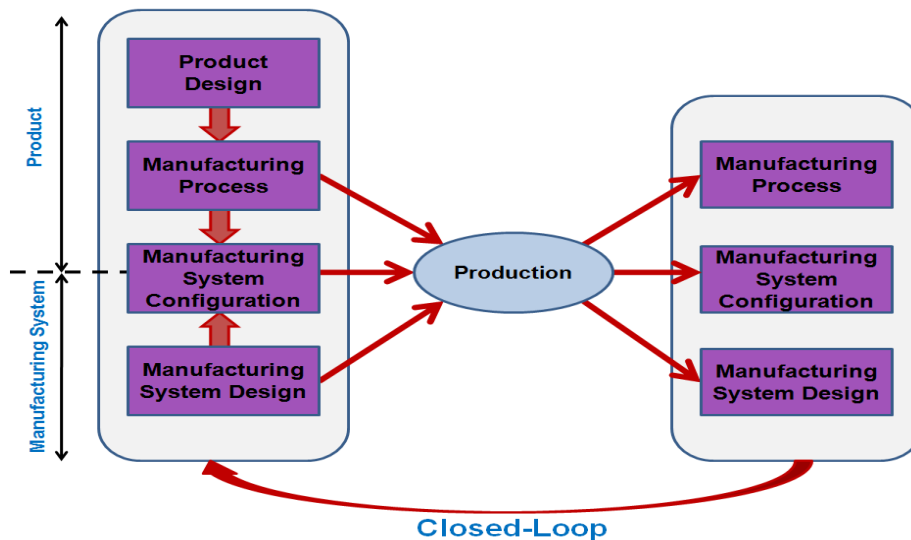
Product

Manufacturing System

Product Design

Manufacturing Process

Manufacturing System Configuration

Manufacturing System Design

Production

Manufacturing Process

Manufacturing System Configuration

Manufacturing System Design

Closed-Loop